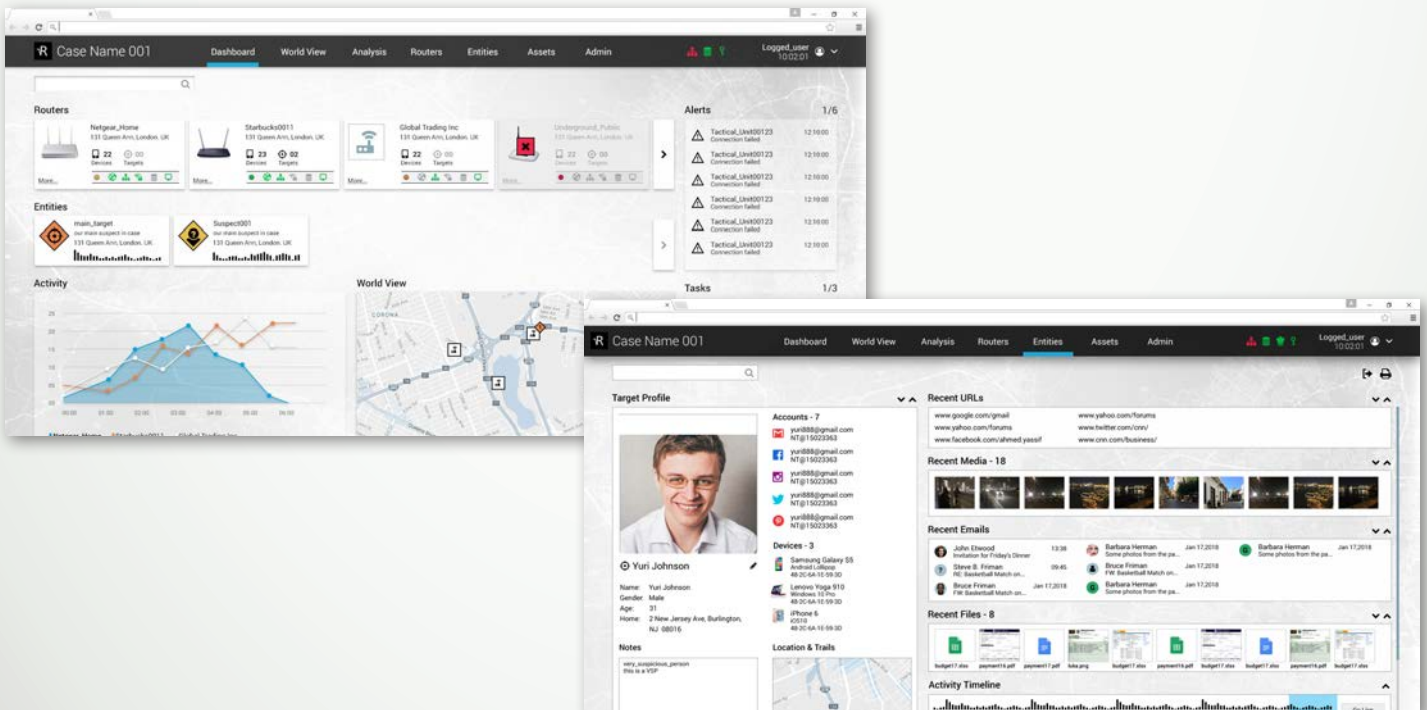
Case Name 001

Dashboard World View Analysis Routers Entities Assets Admin

Logged_user 10:02:01

Routers

Netgear_Home
131 Queen Ann, London, UK
22 Devices 00 Targets
More...

Starbucks0011
131 Queen Ann, London, UK
23 Devices 02 Targets
More...

Global Trading Inc
131 Queen Ann, London, UK
22 Devices 00 Targets
More...

Underground_Public
131 Queen Ann, London, UK
22 Devices 00 Targets
More...

Alerts 1/6

Tactical_Unit00123 Connection failed 12:10:00
Tactical_Unit00123 Connection failed 12:10:00
Tactical_Unit00123 Connection failed 12:10:00
Tactical_Unit00123 Connection failed 12:10:00
Tactical_Unit00123 Connection failed 12:10:00
Tactical_Unit00123 Connection failed 12:10:00

Entities

main_target
our main suspect in case
131 Queen Ann, London, UK

Suspect001
our main suspect in case
131 Queen Ann, London, UK

Tasks 1/3

Activity

25
20
15
10
5
0
00:00 01:00 02:00 03:00 04:00 05:00 06:00

Netgear_Home Starbucks0011 Global Trading Inc

World View

Case Name 001

Dashboard World View Analysis Routers Entities Assets Admin

Logged_user 10:02:01

Target Profile

Yuri Johnson

Name: Yuri Johnson
Gender: Male
Age: 31
Home: 2 New Jersey Ave, Burlington, NJ 08016

Notes
very_suspicious_person
this is a VSP

Accounts - 7
yuri888@gmail.com NT@15023363
yuri888@gmail.com NT@15023363
yuri888@gmail.com NT@15023363
yuri888@gmail.com NT@15023363
yuri888@gmail.com NT@15023363

Devices - 3
Samsung Galaxy S5 Android Lollipop 48-2C-6A-1E-59-3D
Lenovo Yoga 910 Windows 10 Pro 48-2C-6A-1E-59-3D
iPhone 6 iOS10 48-2C-6A-1E-59-3D

Location & Trails

Recent URLs
www.google.com/gmail
www.yahoo.com/forums
www.facebook.com/ahmed.yassif
www.yahoo.com/forums
www.twitter.com/cnn/
www.cnn.com/business/

Recent Media - 18

Recent Emails
John Elwood 13:38 Invitation for Friday's Dinner
Steve B. Friman 09:45 RE: Basketball Match on...
Bruce Friman Jan 17,2018 FW: Basketball Match on...
Barbara Herman Jan 17,2018 Some photos from the pa...
Bruce Friman Jan 17,2018 FW: Basketball Match on...
Barbara Herman Jan 17,2018 Some photos from the pa...
Barbara Herman Jan 17,2018 Some photos from the pa...

Recent Files - 8
budget17.xlsx payment16.pdf payment17.pdf fuba.png budget17.xlsx payment16.pdf budget17.xlsx budget17.xlsx payment16.pdf budget17.xlsx

Activity Timeline